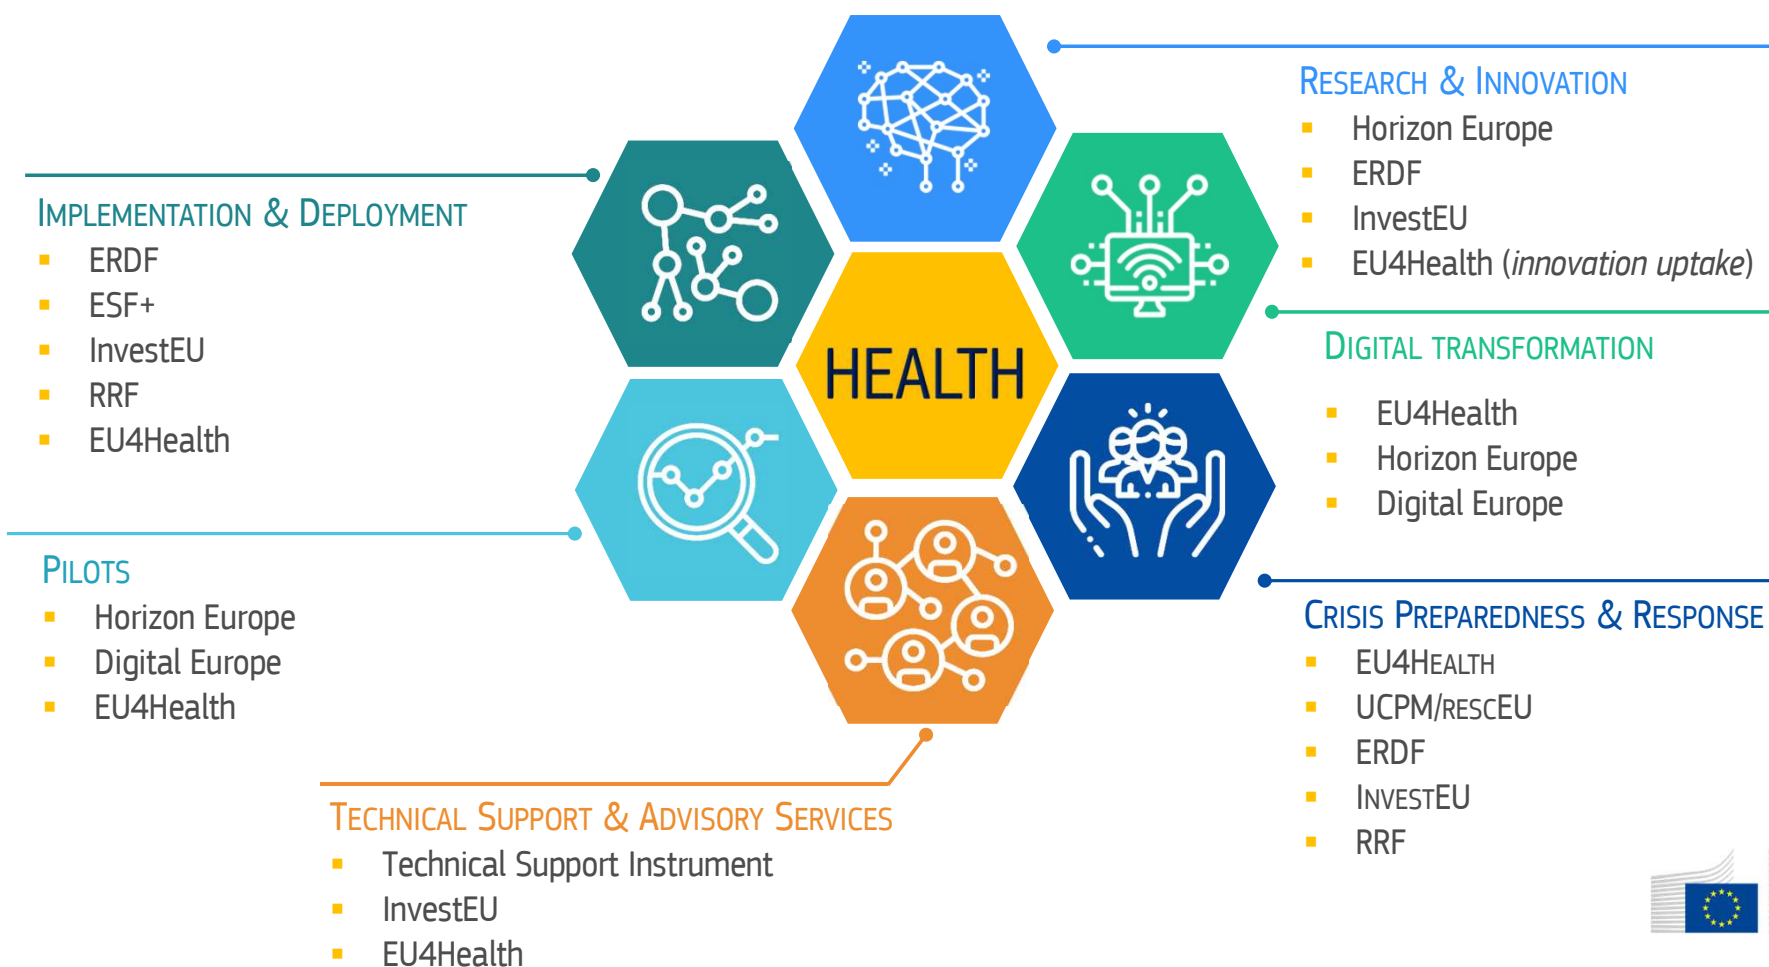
Implementation & Deployment
- ERDF
- ESF+
- InvestEU
- RRF
- EU4Health

Research & Innovation
- Horizon Europe
- ERDF
- InvestEU
- EU4Health (*innovation uptake*)

HEALTH

Digital transformation
- EU4Health
- Horizon Europe
- Digital Europe

Pilots
- Horizon Europe
- Digital Europe
- EU4Health

Crisis Preparedness & Response
- EU4Health
- UCPM/rescEU
- ERDF
- InvestEU
- RRF

Technical Support & Advisory Services
- Technical Support Instrument
- InvestEU
- EU4Health